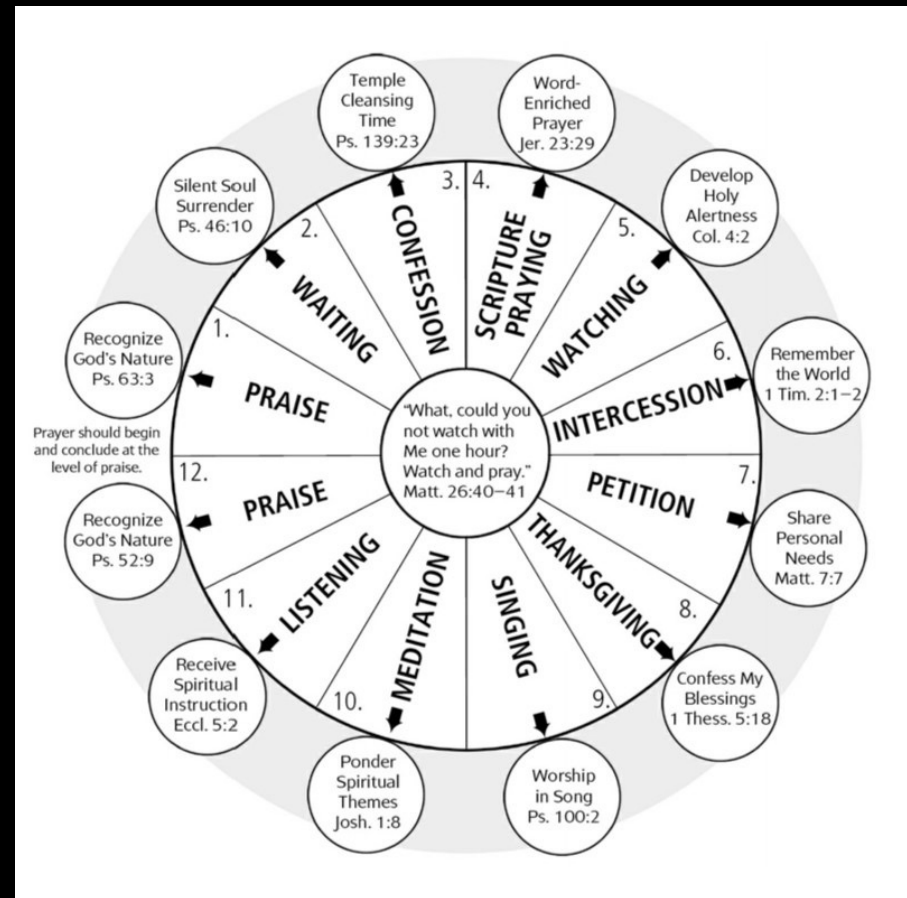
"What, could you not watch with Me one hour? Watch and pray." Matt. 26:40–41

1. PRAISE
Recognize God's Nature Ps. 63:3

Prayer should begin and conclude at the level of praise.

2. WAITING
Silent Soul Surrender Ps. 46:10

3. CONFESSION
Temple Cleansing Time Ps. 139:23

4. SCRIPTURE PRAYING
Word-Enriched Prayer Jer. 23:29

5. WATCHING
Develop Holy Alertness Col. 4:2

6. INTERCESSION
Remember the World 1 Tim. 2:1–2

7. PETITION
Share Personal Needs Matt. 7:7

8. THANKSGIVING
Confess My Blessings 1 Thess. 5:18

9. SINGING
Worship in Song Ps. 100:2

10. MEDITATION
Ponder Spiritual Themes Josh. 1:8

11. LISTENING
Receive Spiritual Instruction Eccl. 5:2

12. PRAISE
Recognize God's Nature Ps. 52:9